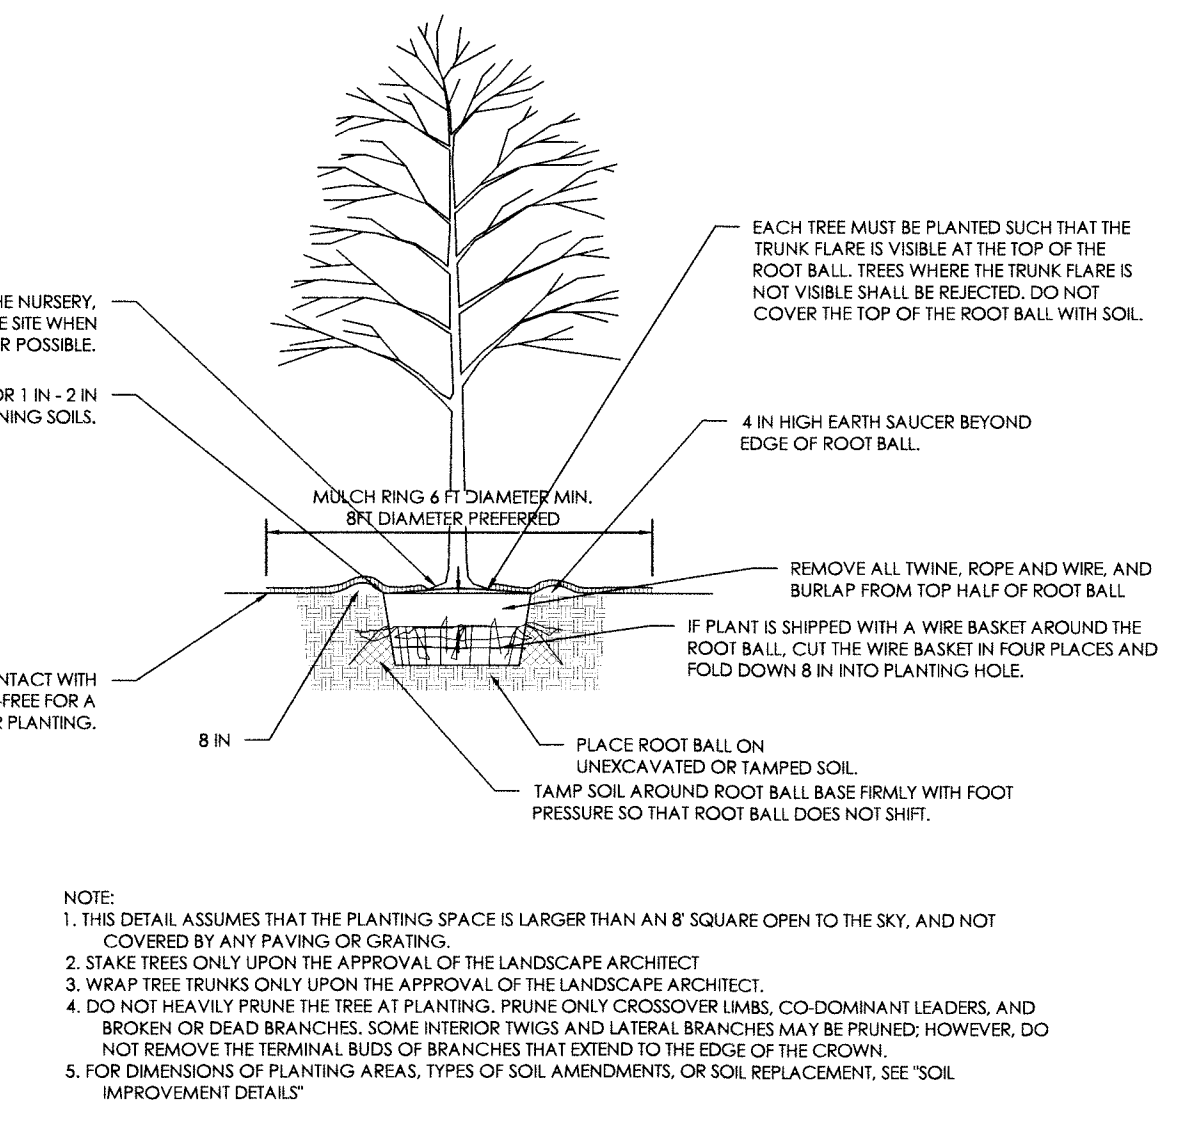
HE NURSERY,
E SITE WHEN
R POSSIBLE.

OR 1 IN - 2 IN
NING SOILS.

NTACT WITH
-FREE FOR A
R PLANTING.

EACH TREE MUST BE PLANTED SUCH THAT THE TRUNK FLARE IS VISIBLE AT THE TOP OF THE ROOT BALL. TREES WHERE THE TRUNK FLARE IS NOT VISIBLE SHALL BE REJECTED. DO NOT COVER THE TOP OF THE ROOT BALL WITH SOIL.

4 IN HIGH EARTH SAUCER BEYOND EDGE OF ROOT BALL.

MULCH RING 6 FT DIAMETER MIN. 8FT DIAMETER PREFERRED

REMOVE ALL TWINE, ROPE AND WIRE, AND BURLAP FROM TOP HALF OF ROOT BALL

IF PLANT IS SHIPPED WITH A WIRE BASKET AROUND THE ROOT BALL, CUT THE WIRE BASKET IN FOUR PLACES AND FOLD DOWN 8 IN INTO PLANTING HOLE.

8 IN

PLACE ROOT BALL ON UNEXCAVATED OR TAMPED SOIL.

TAMP SOIL AROUND ROOT BALL BASE FIRMLY WITH FOOT PRESSURE SO THAT ROOT BALL DOES NOT SHIFT.

NOTE:
1. THIS DETAIL ASSUMES THAT THE PLANTING SPACE IS LARGER THAN AN 8' SQUARE OPEN TO THE SKY, AND NOT COVERED BY ANY PAVING OR GRATING.
2. STAKE TREES ONLY UPON THE APPROVAL OF THE LANDSCAPE ARCHITECT
3. WRAP TREE TRUNKS ONLY UPON THE APPROVAL OF THE LANDSCAPE ARCHITECT.
4. DO NOT HEAVILY PRUNE THE TREE AT PLANTING. PRUNE ONLY CROSSOVER LIMBS, CO-DOMINANT LEADERS, AND BROKEN OR DEAD BRANCHES. SOME INTERIOR TWIGS AND LATERAL BRANCHES MAY BE PRUNED; HOWEVER, DO NOT REMOVE THE TERMINAL BUDS OF BRANCHES THAT EXTEND TO THE EDGE OF THE CROWN.
5. FOR DIMENSIONS OF PLANTING AREAS, TYPES OF SOIL AMENDMENTS, OR SOIL REPLACEMENT, SEE "SOIL IMPROVEMENT DETAILS"